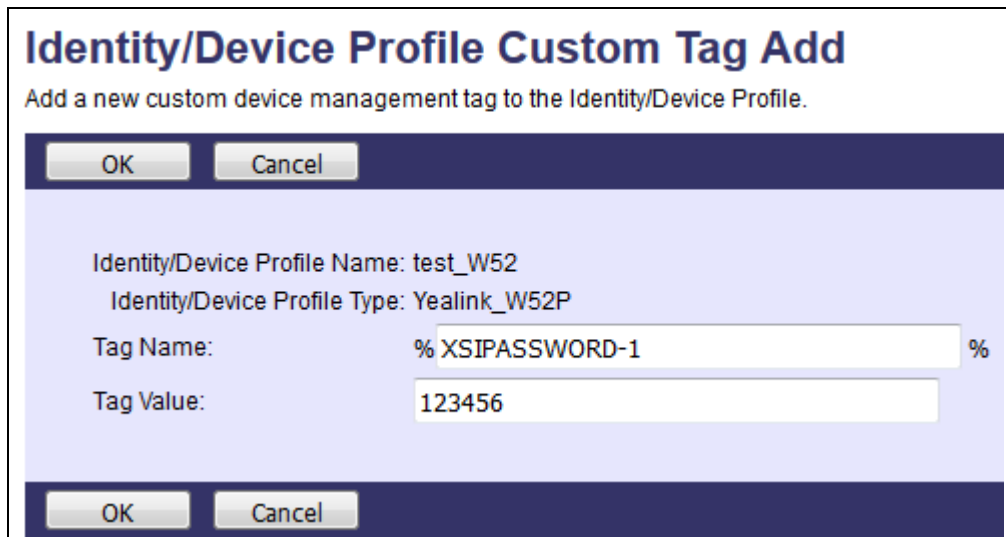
Identity/Device Profile Custom Tag Add

Add a new custom device management tag to the Identity/Device Profile.

OK Cancel

Identity/Device Profile Name: test_W52
Identity/Device Profile Type: Yealink_W52P
Tag Name: % XSIPASSWORD-1 %
Tag Value: 123456

OK Cancel